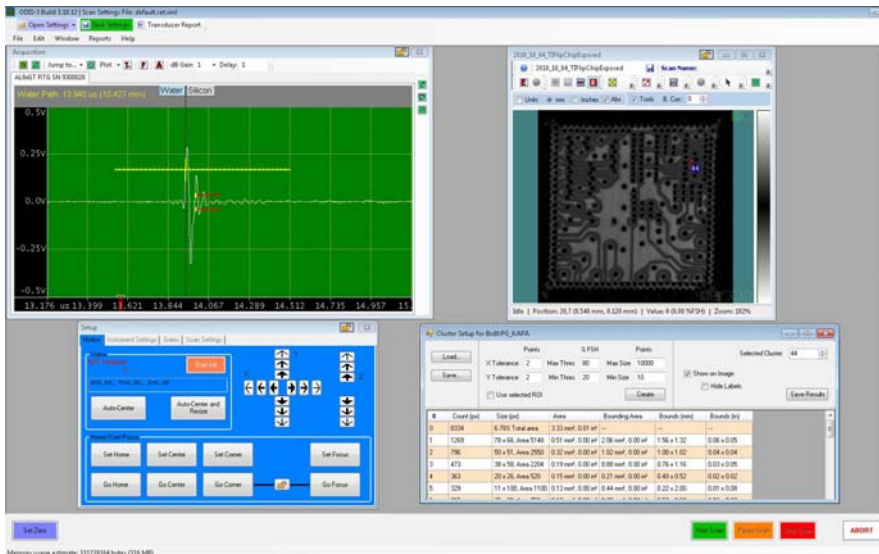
ODIS-3 Build 3.18.12 | Scan Settings File: default.set.xml

Open Settings | Save Settings | Transducer Report

File Edit Window Reports Help

Acquisition

Jump to... Plot dB Gain 1 Delay 1

ALB&T RTG SN 9300026

Water Path: 13.940 us (10.427 mm)

Water Silicon

0.5V

0.25V

0.0V

-0.25V

-0.5V

13.176 us 13.399 13.621 13.844 14.067 14.289 14.512 14.735 14.957 15.

2018_10_04_TIFlipChipExposed

2018_10_04_TIFlipChipExposed Scan Name:

Units mm Inches Alt Tools B. Con 0

Idle | Position: 20,7 (0.548 mm, 0.120 mm) | Value: 0 (0.00 %FSH) | Zoom: 182%

Setup

Motion Instrument Settings Gates Scan Settings

Auto-Center

Auto-Center and Resize

Home/Start/Focus

Set Home Set Center Set Corner Set Focus

Go Home Go Center Go Corner Go Focus

Cluster Setup for BrdlFIPG_KAPA

Load...

Save...

Points % FSH Points

X Tolerance 2 Max Thres 80 Max Size 10000

Y Tolerance 2 Min Thres 20 Min Size 10

Use selected ROI

Create

Selected Cluster 44

Show on Image

Hide Labels

Save Results

| # | Count (px) | Size (px) | Area | Bounding Area | Bounds (mm) | Bounds (in) |
|---|---|---|---|---|---|---|
| 0 | 8334 | 6.765 Total area | 3.33 mm², 0.01 in² | -- | | |
| 1 | 1269 | 70 x 66, Area 5148 | 0.51 mm², 0.00 in² | 2.06 mm², 0.00 in² | 1.56 x 1.32 | 0.06 x 0.05 |
| 2 | 796 | 50 x 51, Area 2550 | 0.32 mm², 0.00 in² | 1.02 mm², 0.00 in² | 1.00 x 1.02 | 0.04 x 0.04 |
| 3 | 473 | 38 x 58, Area 2204 | 0.19 mm², 0.00 in² | 0.88 mm², 0.00 in² | 0.76 x 1.16 | 0.03 x 0.05 |
| 4 | 363 | 20 x 26, Area 520 | 0.15 mm², 0.00 in² | 0.21 mm², 0.00 in² | 0.40 x 0.52 | 0.02 x 0.02 |
| 5 | 329 | 11 x 100, Area 1100 | 0.13 mm², 0.00 in² | 0.44 mm², 0.00 in² | 0.22 x 2.00 | 0.01 x 0.08 |

Set Zero

Start Scan Pause Scan Stop Scan ABORT

Memory usage estimate: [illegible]